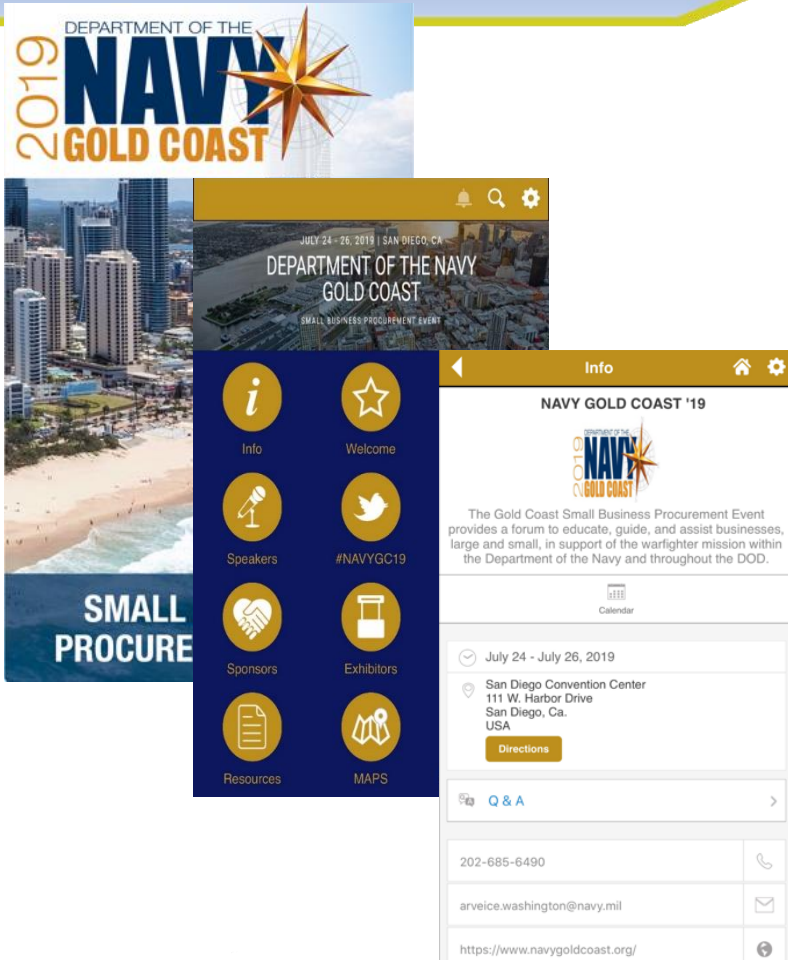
2019 DEPARTMENT OF THE NAVY GOLD COAST

SMALL PROCURE

JULY 24 - 26, 2019 | SAN DIEGO, CA
DEPARTMENT OF THE NAVY GOLD COAST
SMALL BUSINESS PROCUREMENT EVENT

Info
Welcome
Speakers
#NAVYGC19
Sponsors
Exhibitors
Resources
MAPS

Info

NAVY GOLD COAST '19

2019 DEPARTMENT OF THE NAVY GOLD COAST

The Gold Coast Small Business Procurement Event provides a forum to educate, guide, and assist businesses, large and small, in support of the warfighter mission within the Department of the Navy and throughout the DOD.

Calendar

July 24 - July 26, 2019

San Diego Convention Center
111 W. Harbor Drive
San Diego, Ca.
USA

Directions

Q & A

202-685-6490

arveice.washington@navy.mil

https://www.navygoldcoast.org/